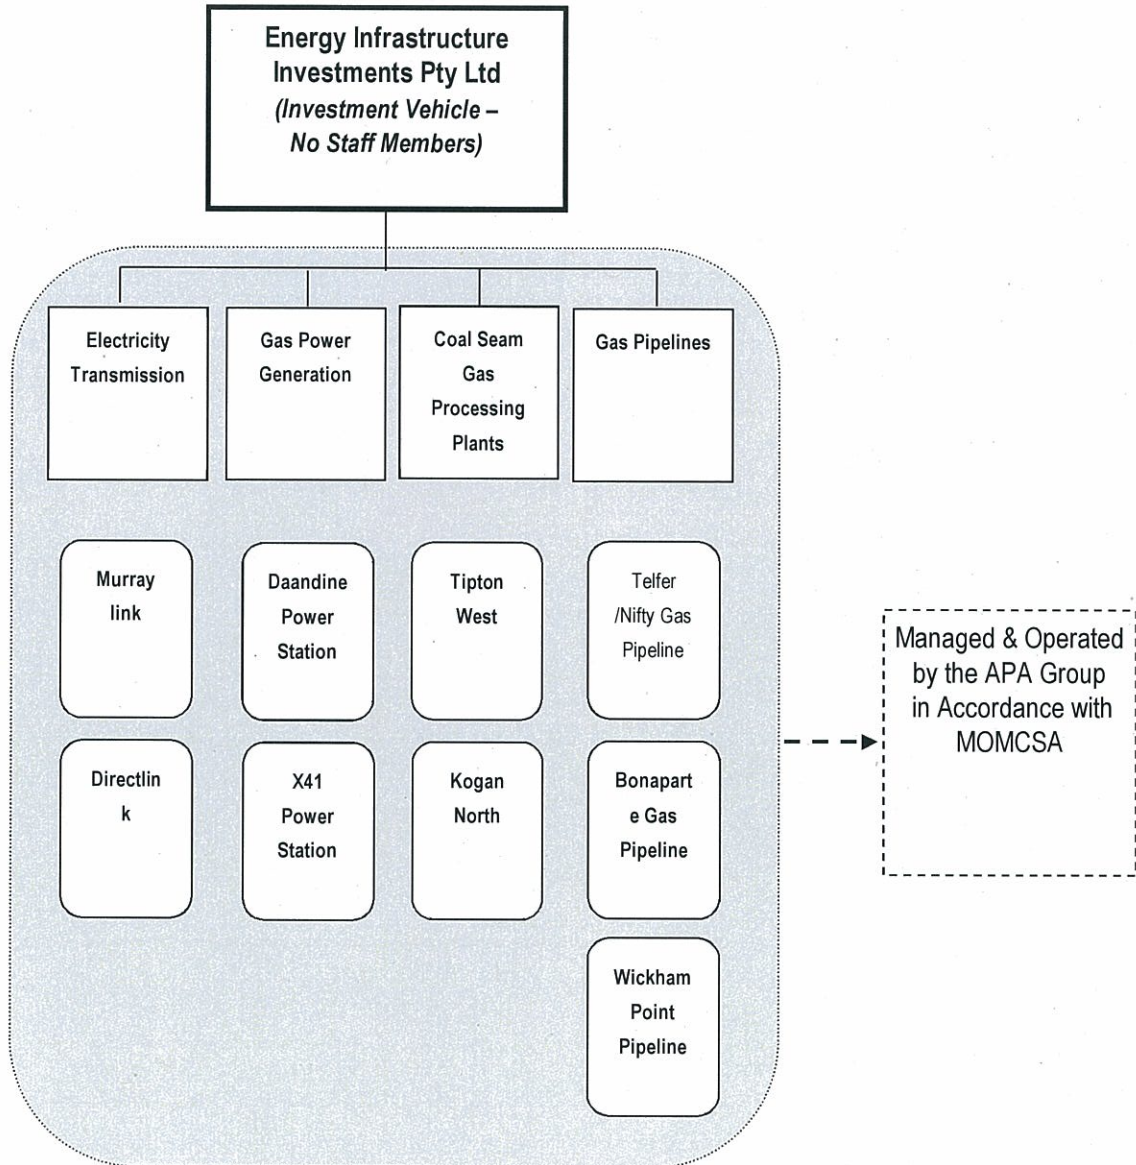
Energy Infrastructure Investments Pty Ltd
(Investment Vehicle – No Staff Members)

Electricity Transmission

Gas Power Generation

Coal Seam Gas Processing Plants

Gas Pipelines

Murray link

Directlink

Daandine Power Station

X41 Power Station

Tipton West

Kogan North

Telfer /Nifty Gas Pipeline

Bonaparte Gas Pipeline

Wickham Point Pipeline

Managed & Operated by the APA Group in Accordance with MOMCSA